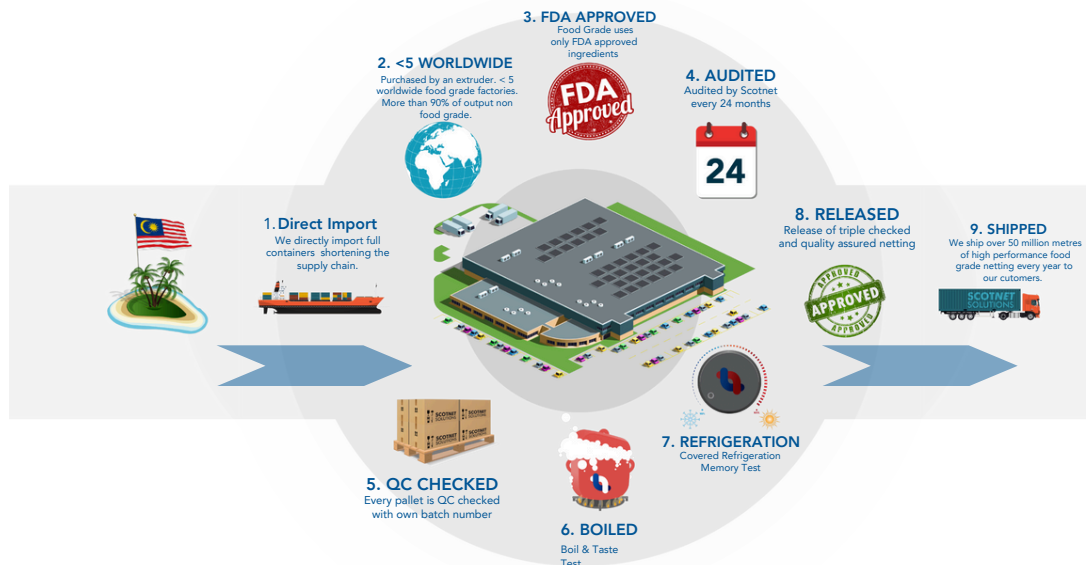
3. FDA APPROVED
Food Grade uses only FDA approved ingredients

FDA Approved

2. <5 WORLDWIDE
Purchased by an extruder. < 5 worldwide food grade factories. More than 90% of output non food grade.

4. AUDITED
Audited by Scotnet every 24 months

24

1. Direct Import
We directly import full containers shortening the supply chain.

8. RELEASED
Release of triple checked and quality assured netting

9. SHIPPED
We ship over 50 million metres of high performance food grade netting every year to our cutomers.

APPROVED
APPROVED
APPROVED

SCOTNET SOLUTIONS

SCOTNET SOLUTIONS

5. QC CHECKED
Every pallet is QC checked with own batch number

7. REFRIGERATION
Covered Refrigeration Memory Test

6. BOILED
Boil & Taste Test